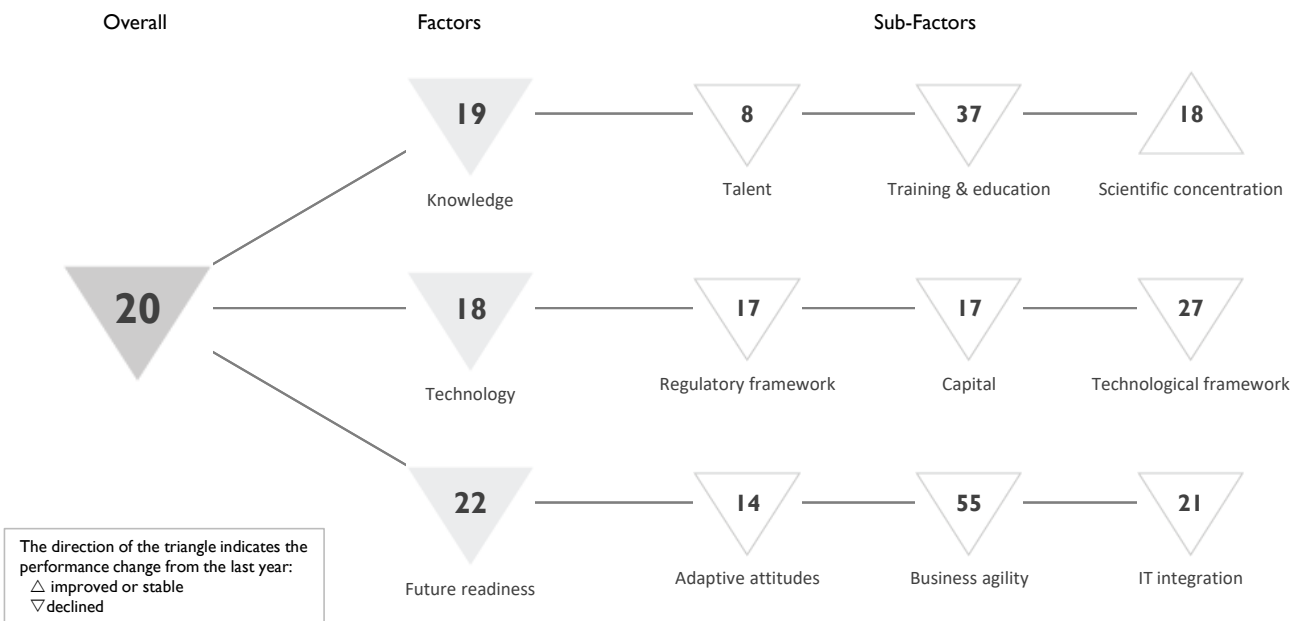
Overall

Factors

Sub-Factors

19

Knowledge

8

Talent

37

Training & education

18

Scientific concentration

20

18

Technology

17

Regulatory framework

17

Capital

27

Technological framework

22

Future readiness

14

Adaptive attitudes

55

Business agility

21

IT integration

The direction of the triangle indicates the performance change from the last year:
△ improved or stable
▽ declined